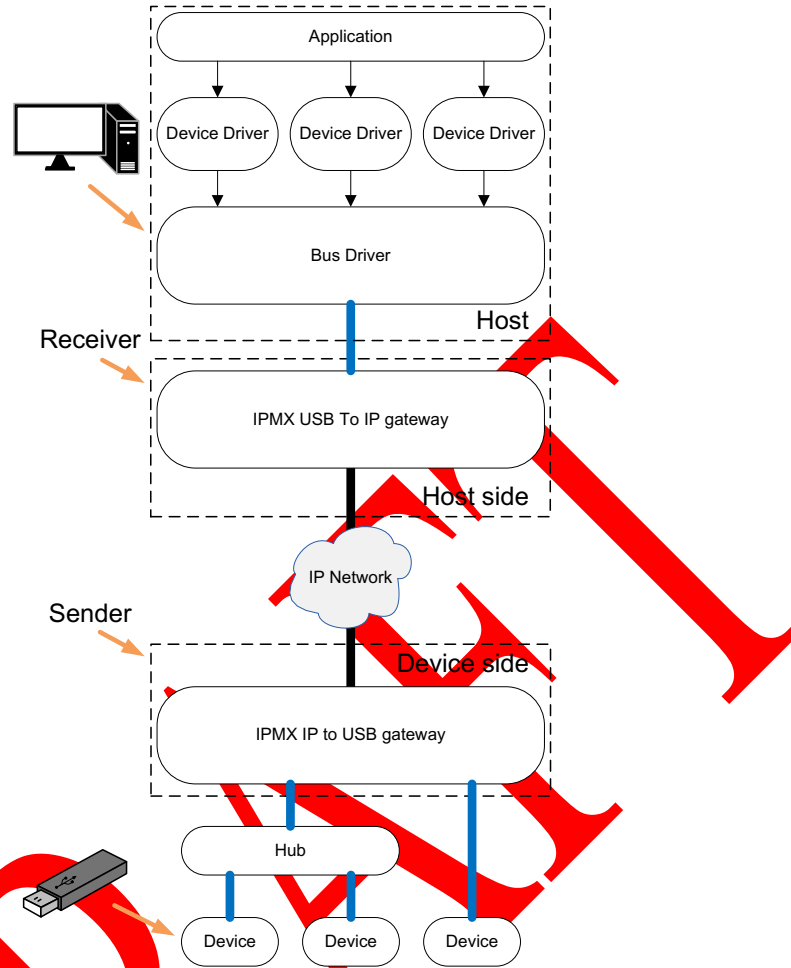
Application

Device Driver

Device Driver

Device Driver

Bus Driver

Host

Receiver

IPMX USB To IP gateway

Host side

IP Network

Sender

Device side

IPMX IP to USB gateway

Hub

Device

Device

Device